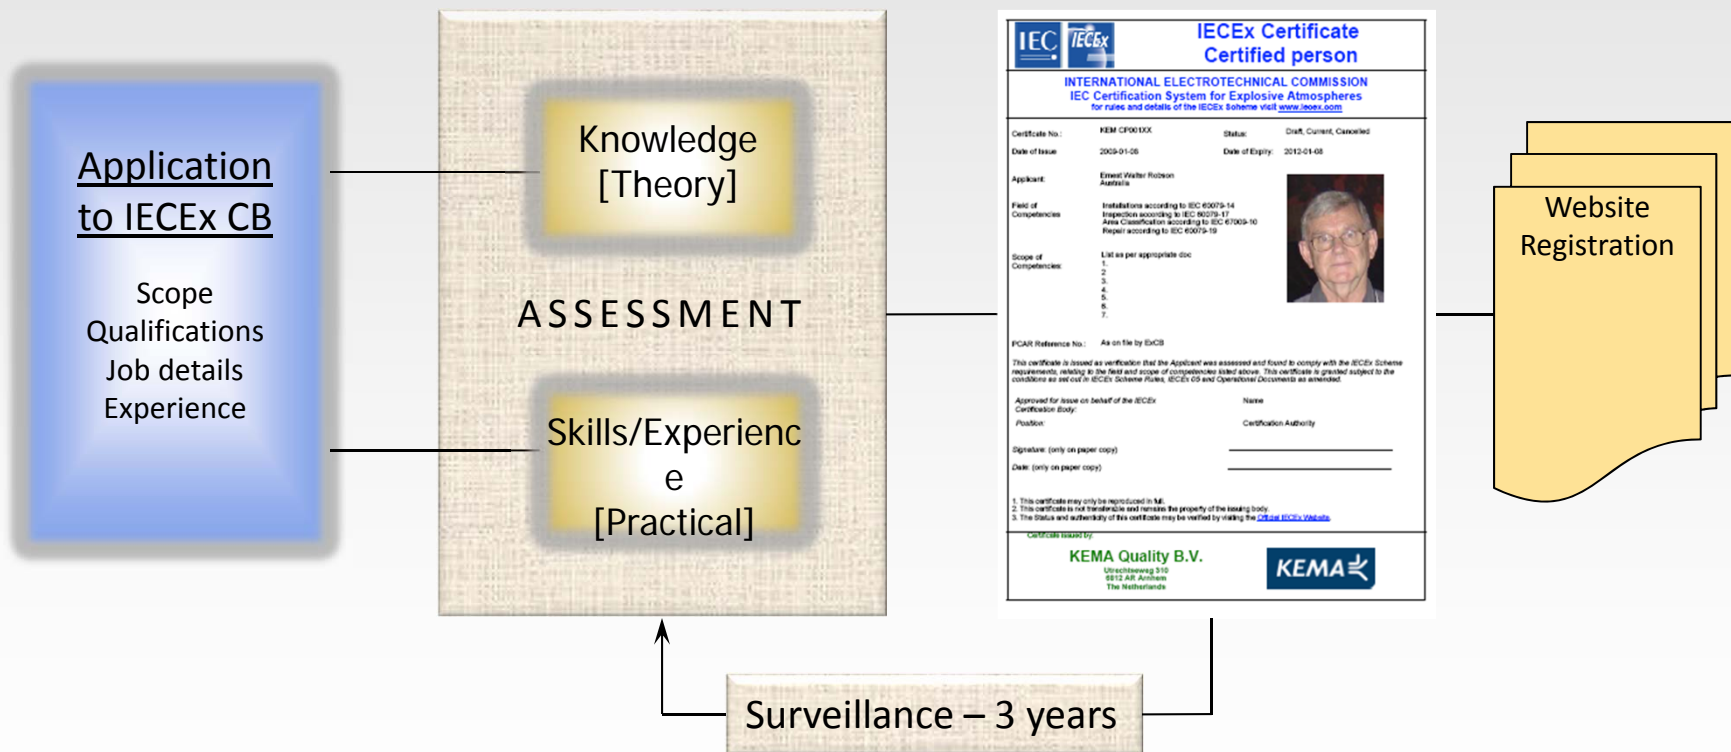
Application to IECEx CB

Scope
Qualifications
Job details
Experience

Knowledge [Theory]

ASSESSMENT

Skills/Experience [Practical]

IEC IECEx
IECEx Certificate
Certified person

INTERNATIONAL ELECTROTECHNICAL COMMISSION
IEC Certification System for Explosive Atmospheres
for rules and details of the IECEx Scheme visit www.iecex.com

Certificate No.: KEM CP001XX
Status: Draft, Current, Cancelled
Date of Issue: 2009-01-08
Date of Expiry: 2012-01-08
Applicant: Ernest Walter Robson Australia
Field of Competencies: Installations according to IEC 60079-14 Inspection according to IEC 60079-17 Area Classification according to IEC 60079-10 Repair according to IEC 60079-19
Scope of Competencies: List as per appropriate doc
1.
2.
3.
4.
5.
6.
7.
PCAR Reference No.: As on file by ExCB

This certificate is issued as verification that the Applicant was assessed and found to comply with the IECEx Scheme requirements, relating to the field and scope of competencies listed above. This certificate is granted subject to the conditions as set out in IECEx Scheme Rules, IECEx 05 and Operational Documents as amended.

Approved for issue on behalf of the IECEx Certification Body:
Name
Position:
Certification Authority
Signature: (only on paper copy)
Date: (only on paper copy)

1. This certificate may only be reproduced in full.
2. This certificate is not transferable and remains the property of the issuing body.
3. The Status and authenticity of this certificate may be verified by visiting the Official IECEx Website.

Certificate issued by
KEMA Quality B.V.
Utrechtseweg 310
6812 AR Arnhem
The Netherlands
KEMA

Website Registration

Surveillance – 3 years